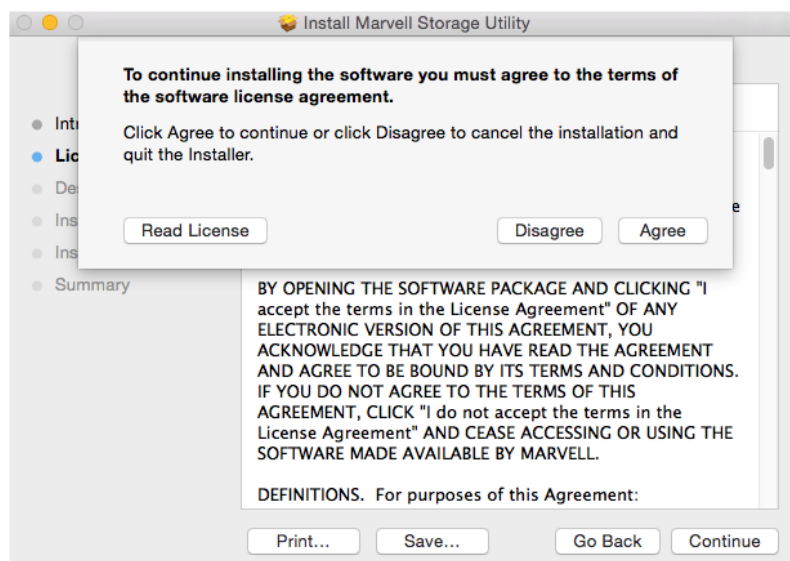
Install Marvell Storage Utility

To continue installing the software you must agree to the terms of the software license agreement.

Click Agree to continue or click Disagree to cancel the installation and quit the Installer.

Read License

Disagree

Agree

Intr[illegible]

Lic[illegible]

Des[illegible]

Ins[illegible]

Ins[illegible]

Summary

e

BY OPENING THE SOFTWARE PACKAGE AND CLICKING "I accept the terms in the License Agreement" OF ANY ELECTRONIC VERSION OF THIS AGREEMENT, YOU ACKNOWLEDGE THAT YOU HAVE READ THE AGREEMENT AND AGREE TO BE BOUND BY ITS TERMS AND CONDITIONS. IF YOU DO NOT AGREE TO THE TERMS OF THIS AGREEMENT, CLICK "I do not accept the terms in the License Agreement" AND CEASE ACCESSING OR USING THE SOFTWARE MADE AVAILABLE BY MARVELL.

DEFINITIONS. For purposes of this Agreement:

Print...

Save...

Go Back

Continue